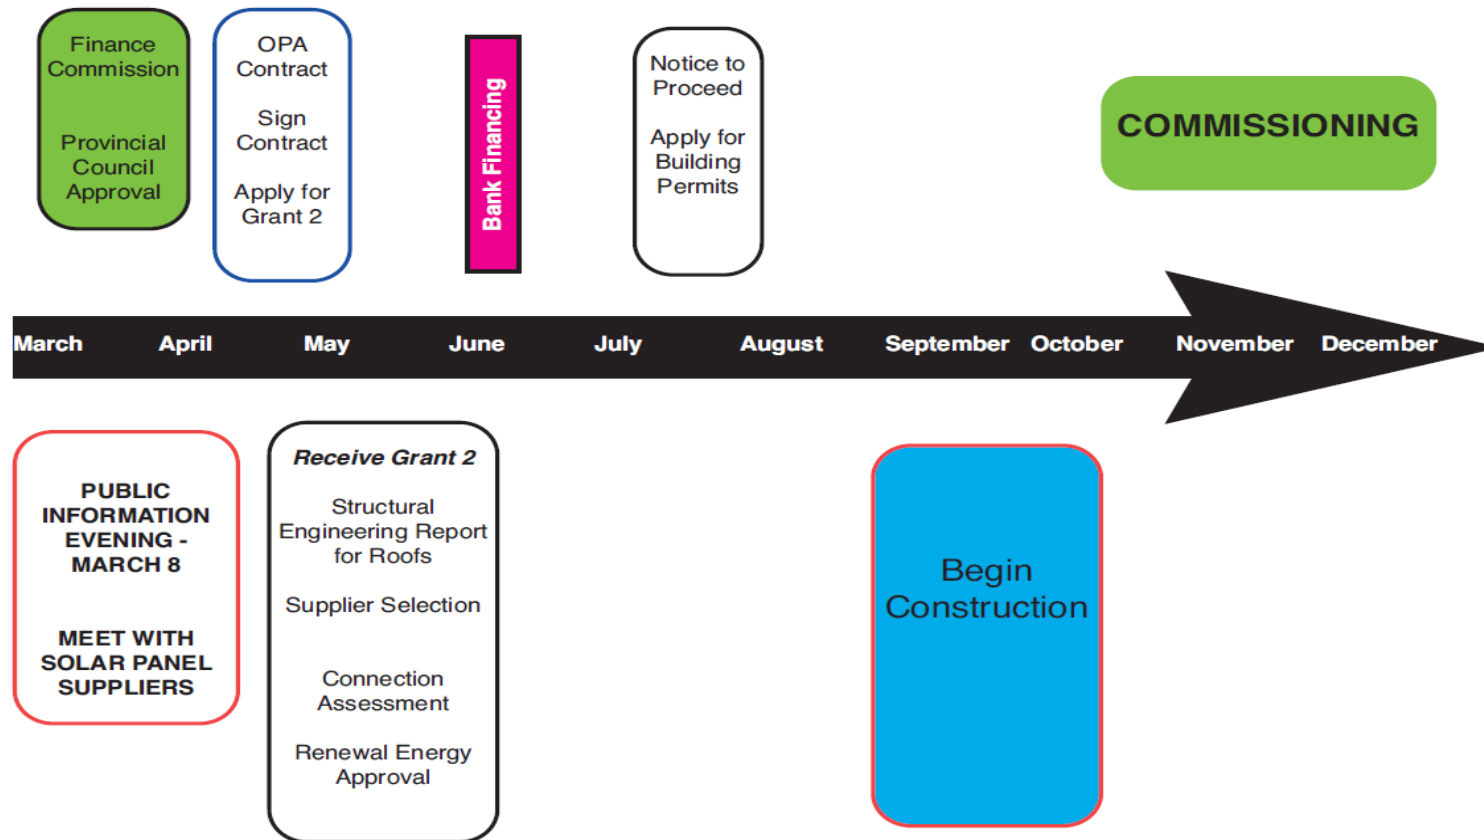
Finance Commission

Provincial Council Approval

OPA Contract

Sign Contract

Apply for Grant 2

Bank Financing

Notice to Proceed

Apply for Building Permits

COMMISSIONING

March April May June July August September October November December

PUBLIC INFORMATION EVENING - MARCH 8

MEET WITH SOLAR PANEL SUPPLIERS

Receive Grant 2

Structural Engineering Report for Roofs

Supplier Selection

Connection Assessment

Renewal Energy Approval

Begin Construction